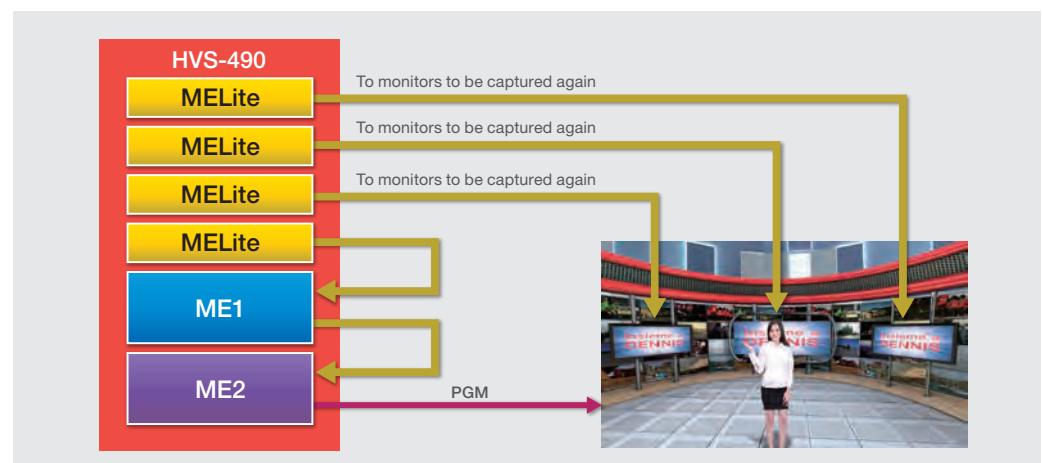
HVS-490

MELite

MELite

MELite

MELite

ME1

ME2

To monitors to be captured again

To monitors to be captured again

To monitors to be captured again

PGM

Welcome to DENNIS

Welcome to DENNIS

Welcome to DENNIS